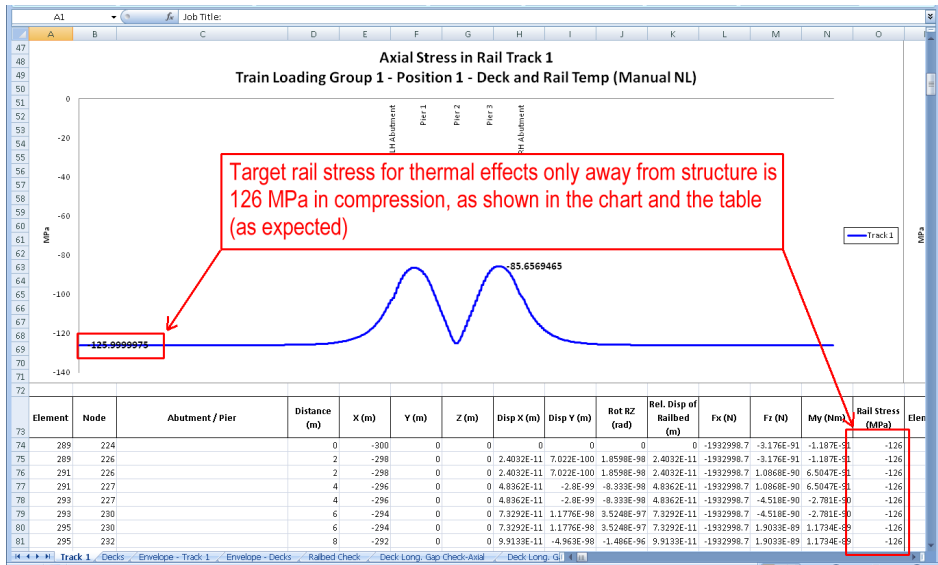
A1 | Job Title:

A B C D E F G H I J K L M N O

Axial Stress in Rail Track 1
Train Loading Group 1 - Position 1 - Deck and Rail Temp (Manual NL)

0
-20
-40
-60
-80
-100
-120
-140
MPa

LH Abutment
Pier 1
Pier 2
Pier 3
RH Abutment

-85.6569465
-125.9999975

Track 1

MPa

Target rail stress for thermal effects only away from structure is 126 MPa in compression, as shown in the chart and the table (as expected)

| Element | Node | Abutment / Pier | Distance (m) | X (m) | Y (m) | Z (m) | Disp X (m) | Disp Y (m) | Rot RZ (rad) | Rel. Disp of Railbed (m) | Fx (N) | Fz (N) | My (Nm) | Rail Stress (MPa) |
|---|---|---|---|---|---|---|---|---|---|---|---|---|---|---|
| 289 | 224 | | 0 | -300 | 0 | 0 | 0 | 0 | 0 | 0 | -1932998.7 | -3.176E-91 | -1.187E-91 | -126 |
| 289 | 226 | | 2 | -298 | 0 | 0 | 2.4032E-11 | 7.022E-100 | 1.8598E-98 | 2.4032E-11 | -1932998.7 | -3.176E-91 | -1.187E-91 | -126 |
| 291 | 226 | | 2 | -298 | 0 | 0 | 2.4032E-11 | 7.022E-100 | 1.8598E-98 | 2.4032E-11 | -1932998.7 | 1.0868E-90 | 6.5047E-91 | -126 |
| 291 | 227 | | 4 | -296 | 0 | 0 | 4.8362E-11 | -2.8E-99 | -8.333E-98 | 4.8362E-11 | -1932998.7 | 1.0868E-90 | 6.5047E-91 | -126 |
| 293 | 227 | | 4 | -296 | 0 | 0 | 4.8362E-11 | -2.8E-99 | -8.333E-98 | 4.8362E-11 | -1932998.7 | -4.518E-90 | -2.781E-90 | -126 |
| 293 | 230 | | 6 | -294 | 0 | 0 | 7.3292E-11 | 1.1776E-98 | 3.5248E-97 | 7.3292E-11 | -1932998.7 | -4.518E-90 | -2.781E-90 | -126 |
| 295 | 230 | | 6 | -294 | 0 | 0 | 7.3292E-11 | 1.1776E-98 | 3.5248E-97 | 7.3292E-11 | -1932998.7 | 1.9033E-89 | 1.1734E-89 | -126 |
| 295 | 232 | | 8 | -292 | 0 | 0 | 9.9133E-11 | -4.963E-98 | -1.486E-96 | 9.9133E-11 | -1932998.7 | 1.9033E-89 | 1.1734E-89 | -126 |

Track 1 | Decks | Envelope - Track 1 | Envelope - Decks | Railbed Check | Deck Long. Gap Check-Axial | Deck Long. Gi